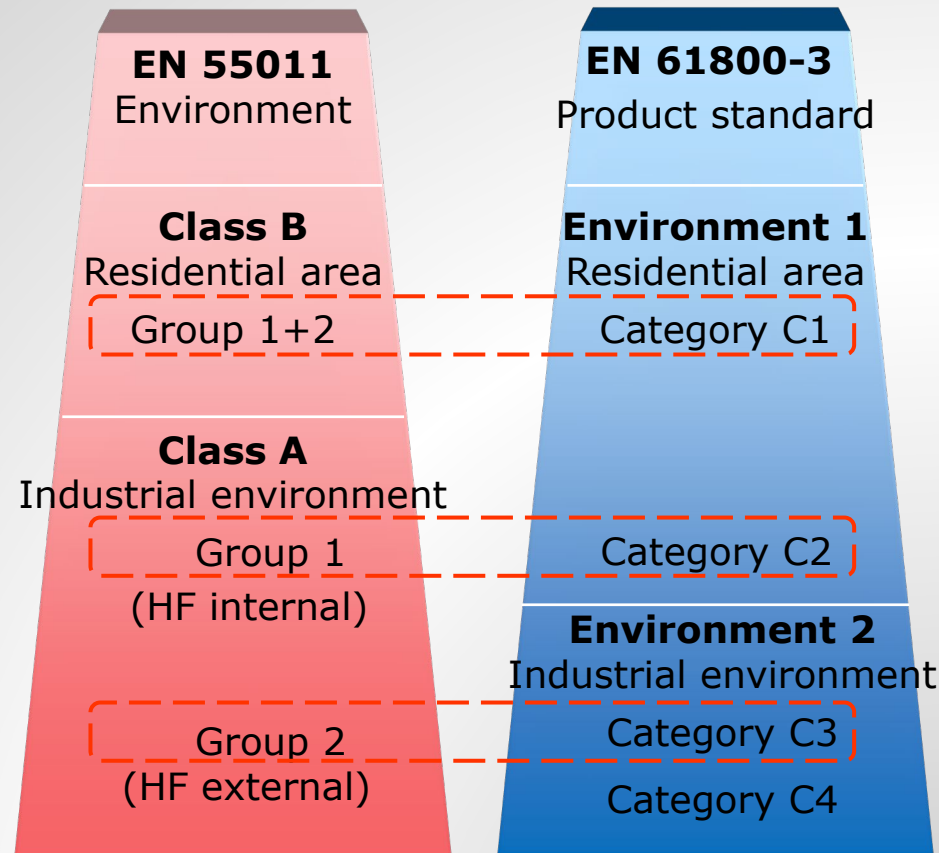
EN 55011
Environment

Class B
Residential area

Group 1+2

Class A
Industrial environment

Group 1
(HF internal)

Group 2
(HF external)

EN 61800-3
Product standard

Environment 1
Residential area

Category C1

Category C2

Environment 2
Industrial environment

Category C3

Category C4